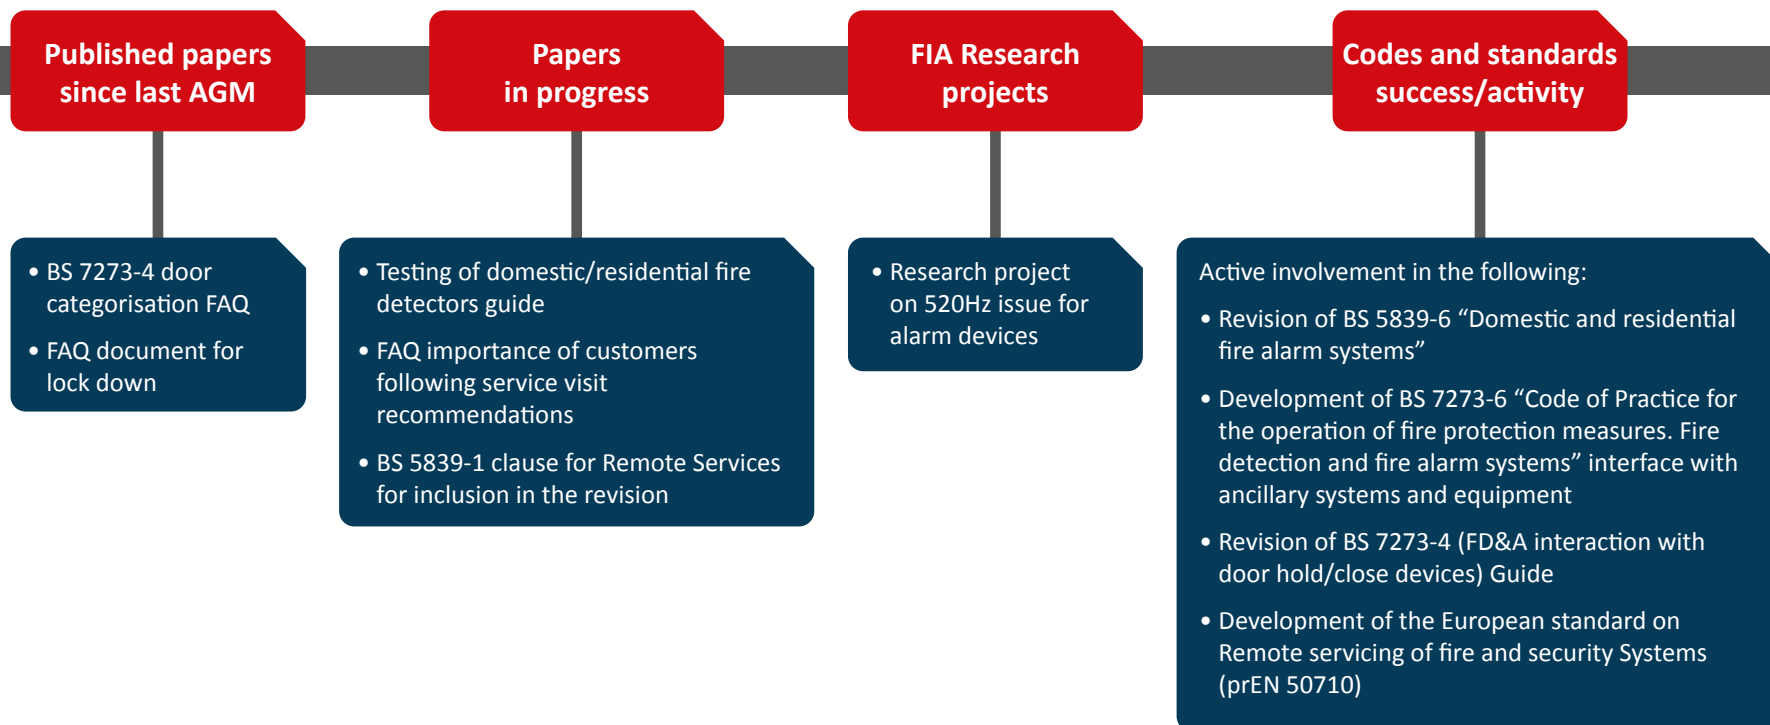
Published papers since last AGM

- BS 7273-4 door categorisation FAQ
- FAQ document for lock down

Papers in progress

- Testing of domestic/residential fire detectors guide
- FAQ importance of customers following service visit recommendations
- BS 5839-1 clause for Remote Services for inclusion in the revision

FIA Research projects

- Research project on 520Hz issue for alarm devices

Codes and standards success/activity

Active involvement in the following:

- Revision of BS 5839-6 “Domestic and residential fire alarm systems”
- Development of BS 7273-6 “Code of Practice for the operation of fire protection measures. Fire detection and fire alarm systems” interface with ancillary systems and equipment
- Revision of BS 7273-4 (FD&A interaction with door hold/close devices) Guide
- Development of the European standard on Remote servicing of fire and security Systems (prEN 50710)